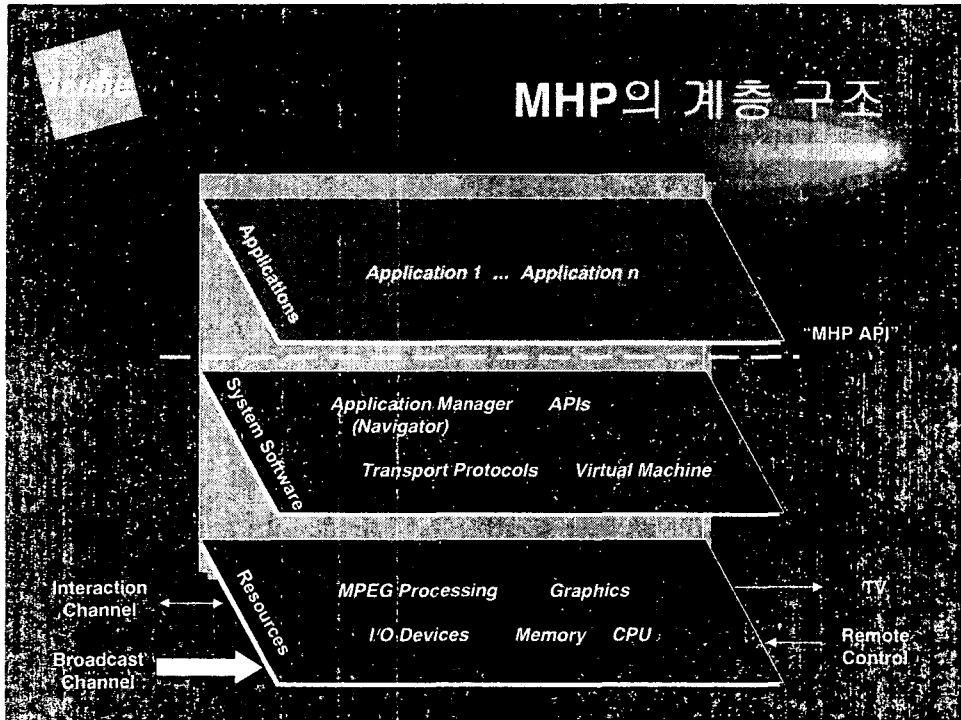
MHP의 계층 구조

Applications

Application 1 ... Application n

"MHP API"

System Software

Application Manager (Navigator)

APIs

Transport Protocols

Virtual Machine

Interaction Channel

Resources

MPEG Processing

Graphics

TV

I/O Devices

Memory

CPU

Remote Control

Broadcast Channel